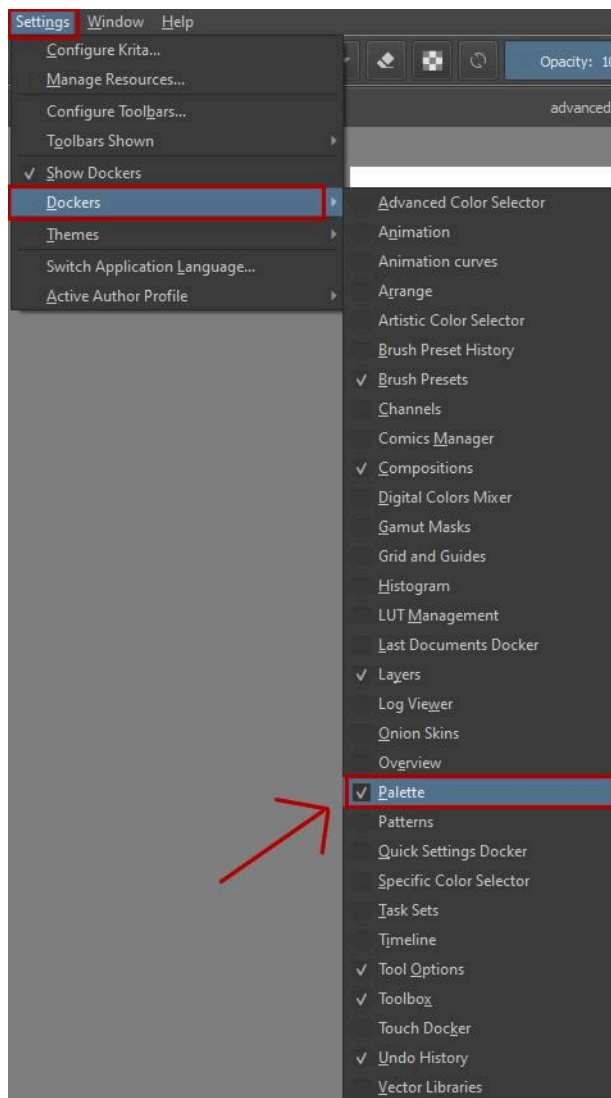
Settings Window Help

Configure Krita...
Manage Resources...
Configure Toolbars...
Toolbars Shown
✓ Show Dockers
Dockers
Themes
Switch Application Language...
Active Author Profile

Opacity: 1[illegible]
advanced

Advanced Color Selector
Animation
Animation curves
Arrange
Artistic Color Selector
Brush Preset History
✓ Brush Presets
Channels
Comics Manager
✓ Compositions
Digital Colors Mixer
Gamut Masks
Grid and Guides
Histogram
LUT Management
Last Documents Docker
✓ Layers
Log Viewer
Onion Skins
Overview
✓ Palette
Patterns
Quick Settings Docker
Specific Color Selector
Task Sets
Timeline
✓ Tool Options
✓ Toolbox
Touch Docker
✓ Undo History
Vector Libraries